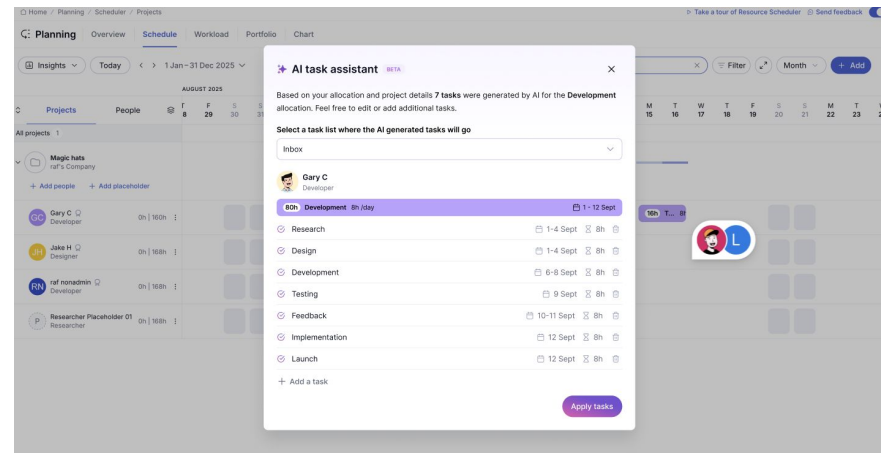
Home / Planning / Scheduler / Projects

Take a tour of Resource Scheduler   Send feedback

Planning   Overview   Schedule   Workload   Portfolio   Chart

Insights   Today   < >   1 Jan – 31 Dec 2025

Filter   Month   + Add

AUGUST 2025

T 28   F 29   S 30   S 31

M 15   T 16   W 17   T 18   F 19   S 20   S 21   M 22   T 23

Projects   People

All projects 1

Magic hats
raf's Company

+ Add people   + Add placeholder

GC   Gary C
Developer   0h | 160h

JH   Jake H
Designer   0h | 168h

RN   raf nonadmin
Developer   0h | 168h

P   Researcher Placeholder 01
Researcher   0h | 168h

16h   T...   8h

L

AI task assistant   BETA

Based on your allocation and project details **7 tasks** were generated by AI for the **Development** allocation. Feel free to edit or add additional tasks.

Select a task list where the AI generated tasks will go

Inbox

Gary C
Developer

80h   Development   8h /day   1 - 12 Sept

| Task | Date | Hours |
|---|---|---|
| Research | 1-4 Sept | 8h |
| Design | 1-4 Sept | 8h |
| Development | 6-8 Sept | 8h |
| Testing | 9 Sept | 8h |
| Feedback | 10-11 Sept | 8h |
| Implementation | 12 Sept | 8h |
| Launch | 12 Sept | 8h |

+ Add a task

Apply tasks